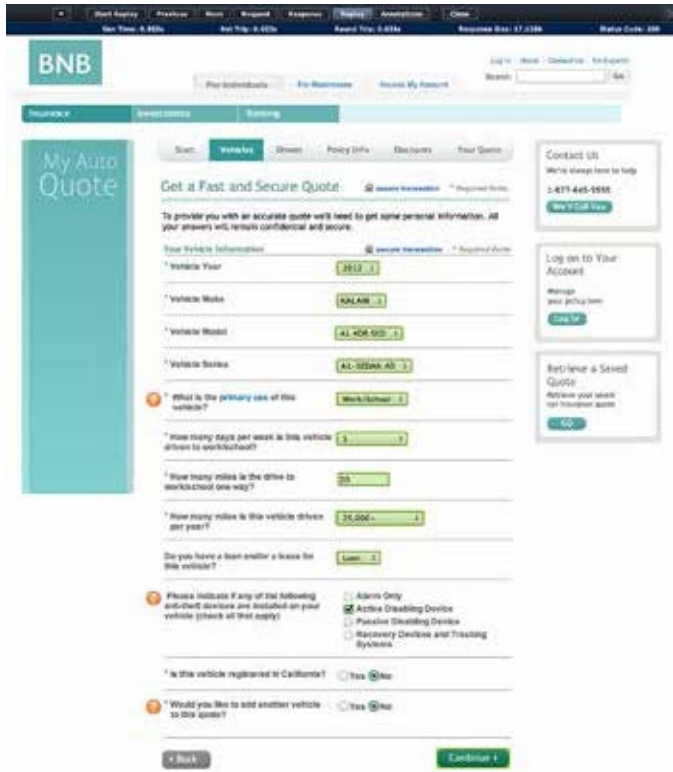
Start Replay Previous Next Stepped Response Replay Annotations Close

Sim Time: 0.000s Net Trip: 0.023s Round Trip: 0.039s Response Size: 17,118K Status Code: 200

BNB

Log In About Contact Us En Español

Search: Go

For Individuals For Businesses Access My Account

Insurance Investments Banking

My Auto Quote

Start Vehicles Drivers Policy Info Discounts Your Quote

Get a Fast and Secure Quote secure transaction * Required fields

To provide you with an accurate quote we'll need to get some personal information. All your answers will remain confidential and secure.

Your Vehicle Information secure transaction * Required fields

* Vehicle Year 2012

* Vehicle Make KALAM

* Vehicle Model A1 4DR SED

* Vehicle Series A1-SEDAN 4D

* What is the primary use of this vehicle? Work/School

* How many days per week is this vehicle driven to work/school? 5

* How many miles is the drive to work/school one way? 25

* How many miles is this vehicle driven per year? 15,000+

Do you have a loan and/or a lease for this vehicle? Loan

Please indicate if any of the following anti-theft devices are installed on your vehicle (check all that apply)

Alarm Only
Active Disabling Device
Passive Disabling Device
Recovery Devices and Tracking Systems

* Is this vehicle registered in California? Yes No

* Would you like to add another vehicle to this quote? Yes No

« Back

Continue »

Contact Us
We're always here to help
1-877-445-5555
We'll Call You

Log on to Your Account
Manage your policy here
Log In

Retrieve a Saved Quote
Retrieve your saved car insurance quote
GO